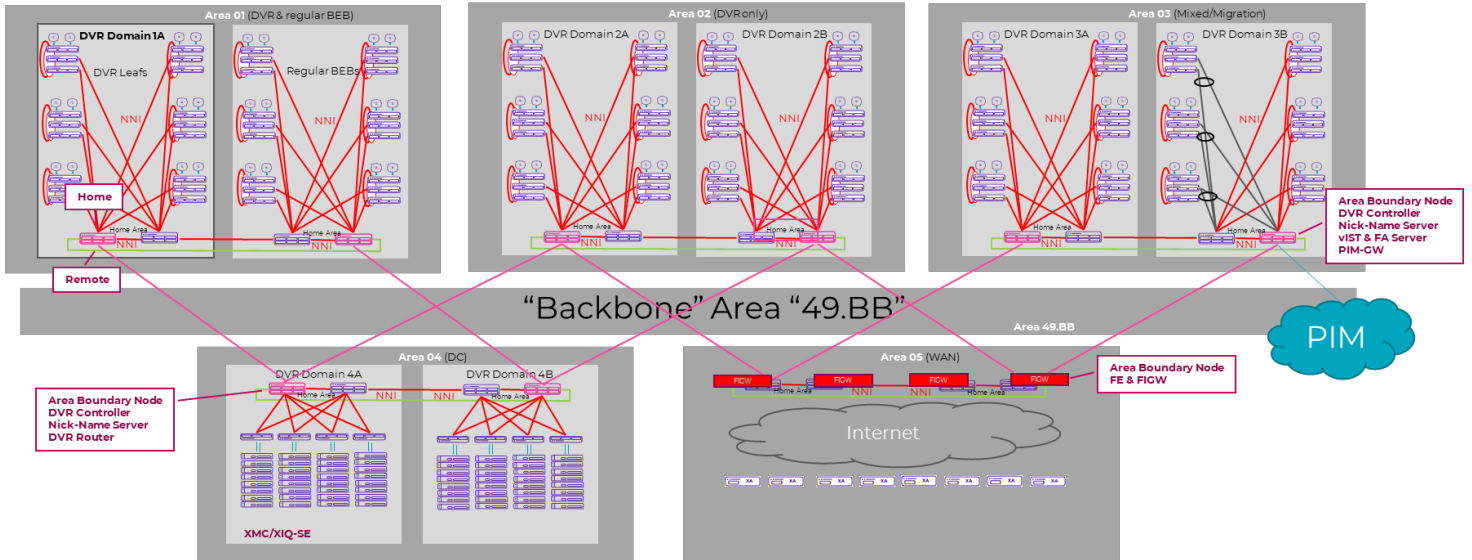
Area 01 (DVR & regular BEB)

DVR Domain 1A

DVR Leafs

NNI

Regular BEBs

NNI

Home

Home Area

NNI

Remote

Area 02 (DVR only)

DVR Domain 2A

DVR Domain 2B

NNI

NNI

Home Area

NNI

Home Area

Area 03 (Mixed/Migration)

DVR Domain 3A

DVR Domain 3B

NNI

Home Area

NNI

Home Area

Area Boundary Node
DVR Controller
Nick-Name Server
vIST & FA Server
PIM-GW

"Backbone" Area "49.BB"

Area 49.BB

PIM

Area 04 (DC)

DVR Domain 4A

DVR Domain 4B

Home Area

NNI

NNI

Home Area

Area Boundary Node
DVR Controller
Nick-Name Server
DVR Router

XMC/XIQ-SE

Area 05 (WAN)

FIGW

FIGW

FIGW

FIGW

Home Area

NNI

Home Area

Area Boundary Node
FE & FIGW

Internet

XA

XA

XA

XA

XA

XA

XA

XA